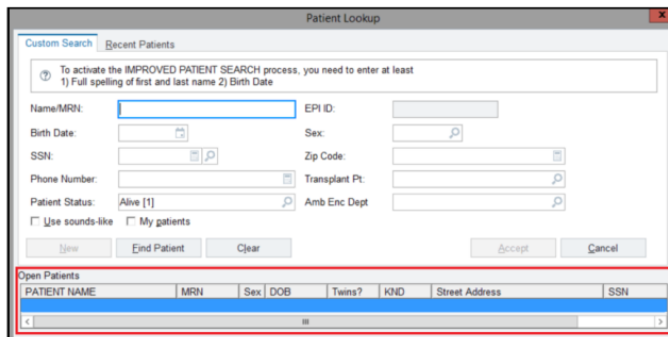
Patient Lookup

Custom Search | Recent Patients

To activate the IMPROVED PATIENT SEARCH process, you need to enter at least
1) Full spelling of first and last name 2) Birth Date

Name/MRN:
EPI ID:
Birth Date:
Sex:
SSN:
Zip Code:
Phone Number:
Transplant Pt:
Patient Status: Alive [1]
Amb Enc Dept

☐ Use sounds-like ☐ My patients

New | Find Patient | Clear | Accept | Cancel

Open Patients

| PATIENT NAME | MRN | Sex | DOB | Twins? | KND | Street Address | SSN |
|---|---|---|---|---|---|---|---|
| | | | | | | | |

III